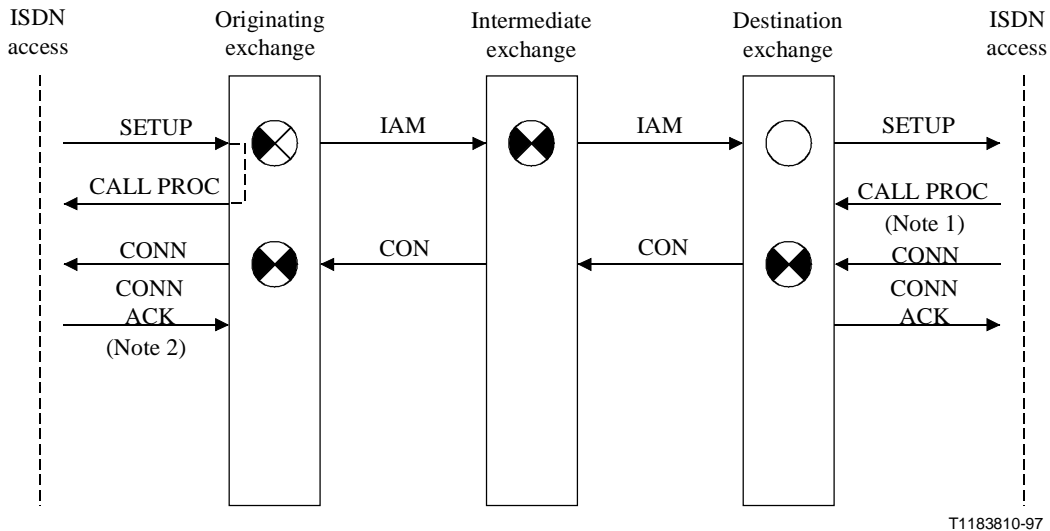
ISDN access

Originating exchange

Intermediate exchange

Destination exchange

ISDN access

SETUP

IAM

IAM

SETUP

CALL PROC

CALL PROC (Note 1)

CONN

CON

CON

CONN

CONN ACK (Note 2)

CONN ACK

T1183810-97